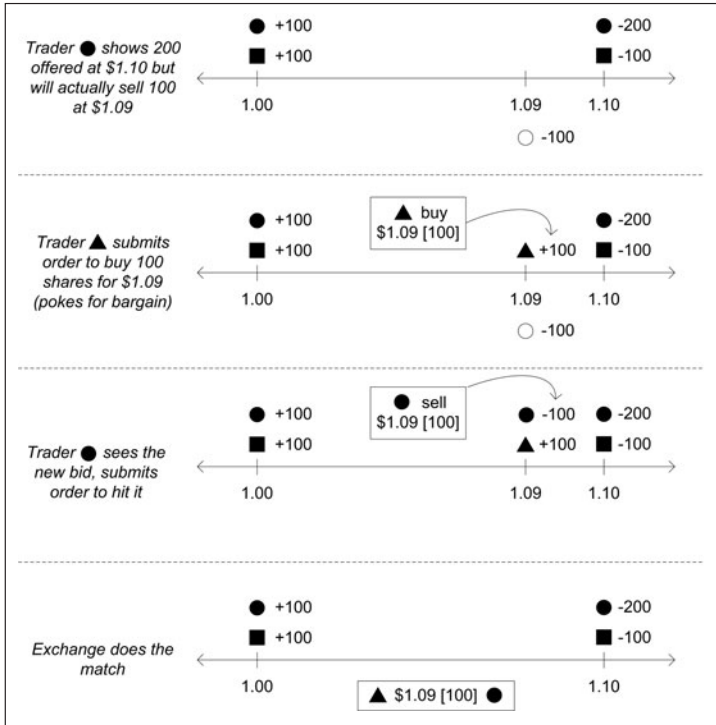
Trader ● shows 200 offered at \$1.10 but will actually sell 100 at \$1.09

● +100
■ +100
1.00

1.09
○ -100

● -200
■ -100
1.10

Trader ▲ submits order to buy 100 shares for \$1.09 (pokes for bargain)

● +100
■ +100
1.00

▲ buy
\$1.09 [100]

▲ +100
1.09
○ -100

● -200
■ -100
1.10

Trader ● sees the new bid, submits order to hit it

● +100
■ +100
1.00

● sell
\$1.09 [100]

● -100
▲ +100
1.09

● -200
■ -100
1.10

Exchange does the match

● +100
■ +100
1.00

● -200
■ -100
1.10

▲ \$1.09 [100] ●